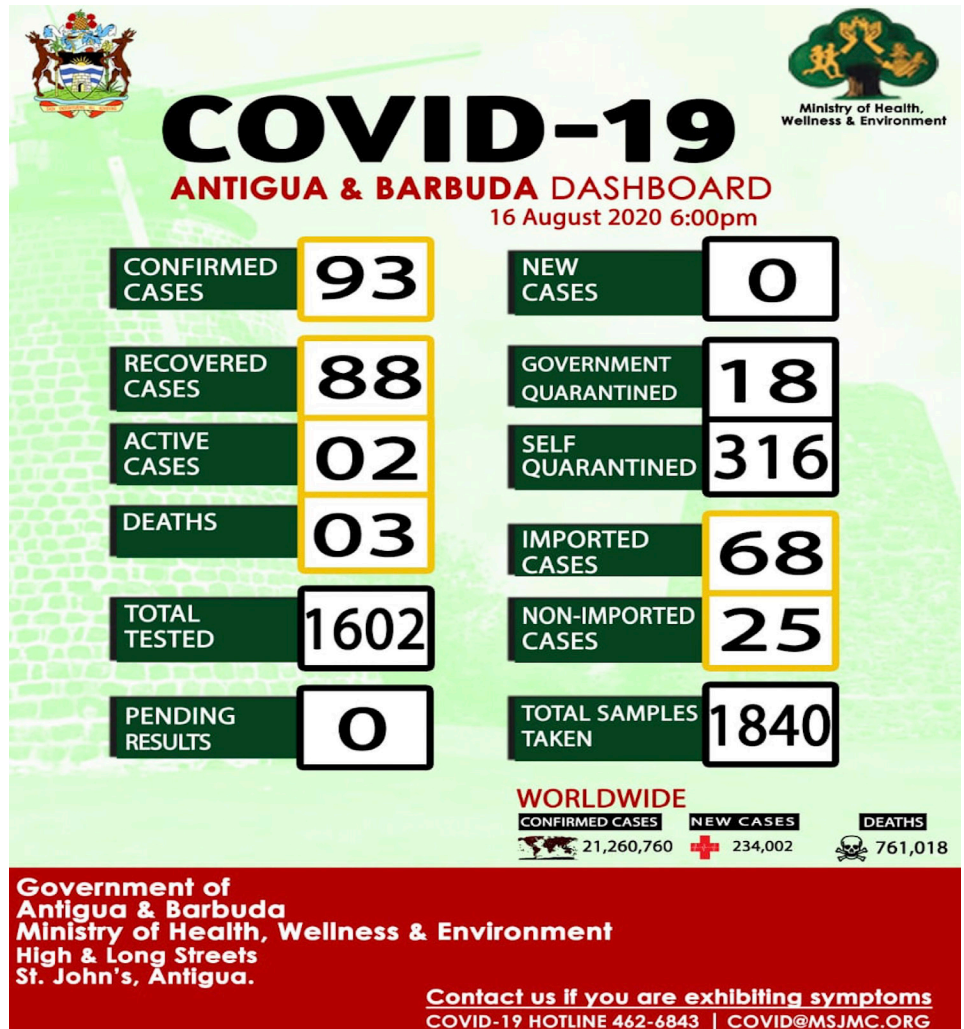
Ministry of Health, Wellness & Environment

COVID-19

ANTIGUA & BARBUDA DASHBOARD

16 August 2020 6:00pm

| | |
|---|---|
| CONFIRMED CASES | 93 |
| NEW CASES | 0 |
| RECOVERED CASES | 88 |
| GOVERNMENT QUARANTINED | 18 |
| ACTIVE CASES | 02 |
| SELF QUARANTINED | 316 |
| DEATHS | 03 |
| IMPORTED CASES | 68 |
| NON-IMPORTED CASES | 25 |
| TOTAL TESTED | 1602 |
| PENDING RESULTS | 0 |
| TOTAL SAMPLES TAKEN | 1840 |

WORLDWIDE

| CONFIRMED CASES | NEW CASES | DEATHS |
|---|---|---|
| 21,260,760 | 234,002 | 761,018 |

Government of Antigua & Barbuda
Ministry of Health, Wellness & Environment
High & Long Streets
St. John's, Antigua.

Contact us if you are exhibiting symptoms

COVID-19 HOTLINE 462-6843 | COVID@MSJMC.ORG